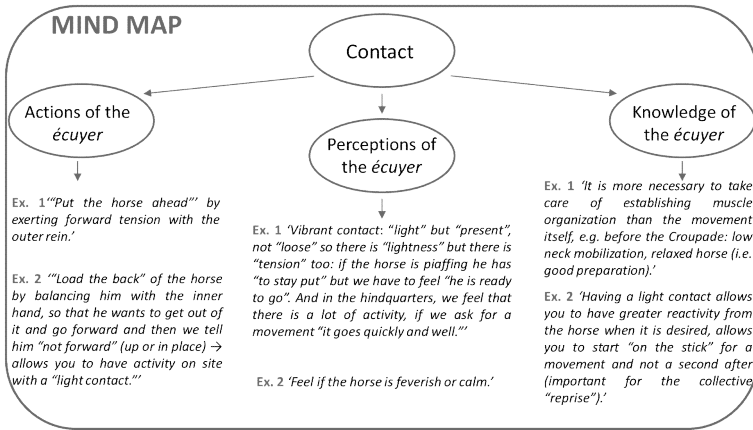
MIND MAP

Contact

Actions of the *écuyer*

Ex. 1 '"Put the horse ahead"' by exerting forward tension with the outer rein.'

Ex. 2 '"Load the back" of the horse by balancing him with the inner hand, so that he wants to get out of it and go forward and then we tell him "not forward" (up or in place) → allows you to have activity on site with a "light contact."'

Perceptions of the *écuyer*

Ex. 1 'Vibrant contact: "light" but "present", not "loose" so there is "lightness" but there is "tension" too: if the horse is piaffing he has "to stay put" but we have to feel "he is ready to go". And in the hindquarters, we feel that there is a lot of activity, if we ask for a movement "it goes quickly and well."'

Ex. 2 'Feel if the horse is feverish or calm.'

Knowledge of the *écuyer*

Ex. 1 'It is more necessary to take care of establishing muscle organization than the movement itself, e.g. before the Croupade: low neck mobilization, relaxed horse (i.e. good preparation).'

Ex. 2 'Having a light contact allows you to have greater reactivity from the horse when it is desired, allows you to start "on the stick" for a movement and not a second after (important for the collective "reprise").'